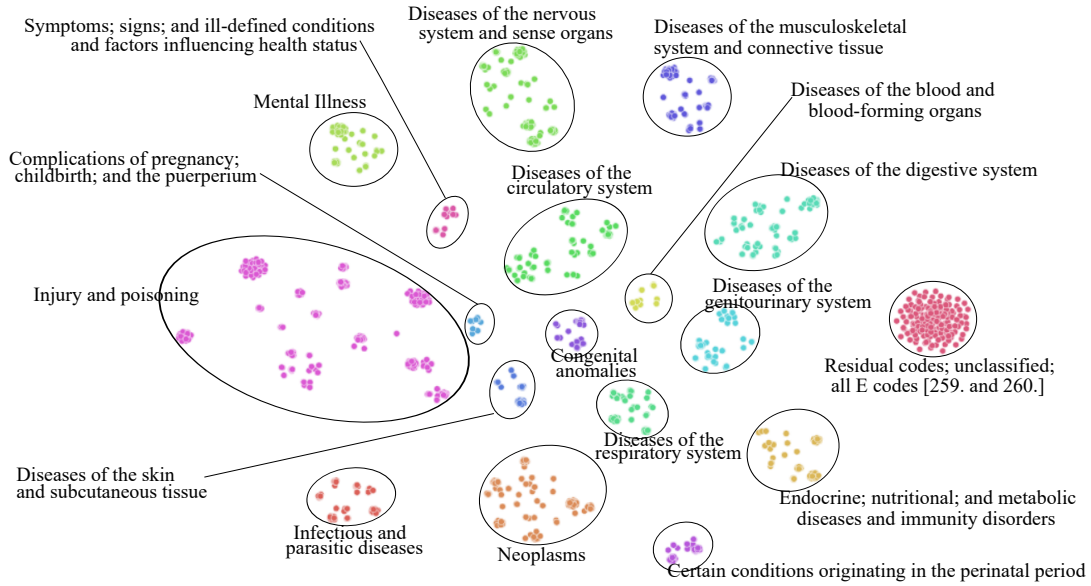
Symptoms; signs; and ill-defined conditions and factors influencing health status

Diseases of the nervous system and sense organs

Diseases of the musculoskeletal system and connective tissue

Mental Illness

Diseases of the blood and blood-forming organs

Complications of pregnancy; childbirth; and the puerperium

Diseases of the circulatory system

Diseases of the digestive system

Injury and poisoning

Diseases of the genitourinary system

Congenital anomalies

Residual codes; unclassified; all E codes [259. and 260.]

Diseases of the respiratory system

Diseases of the skin and subcutaneous tissue

Endocrine; nutritional; and metabolic diseases and immunity disorders

Infectious and parasitic diseases

Neoplasms

Certain conditions originating in the perinatal period